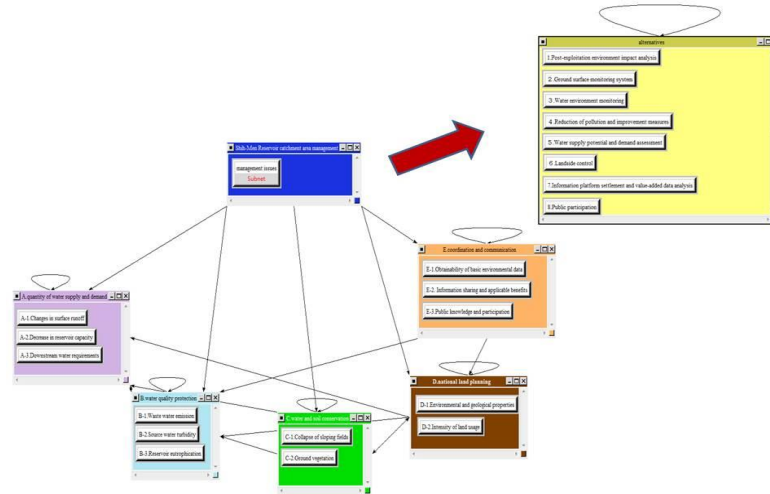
alternatives

1.Post-exploitation environment impact analysis

2. Ground surface monitoring system

3. Water environment monitoring

4. Reduction of pollution and improvement measures

5. Water supply potential and demand assessment

6. Landslide control

7.Information platform settlement and value-added data analysis

8.Public participation

Shih-Men Reservoir catchment area management

management issues
Subnet

E.coordination and communication

E-1.Obtainability of basic environmental data

E-2. Information sharing and applicable benefits

E-3.Public knowledge and participation

A.quantity of water supply and demand

A-1.Changes in surface runoff

A-2.Decrease in reservoir capacity

A-3.Downstream water requirements

B.water quality protection

B-1.Waste water emission

B-2.Source water turbidity

B-3.Reservoir eutrophication

C.water and soil conservation

C-1.Collapse of sloping fields

C-2.Ground vegetation

D.national land planning

D-1.Environmental and geological properties

D-2.Intensity of land usage